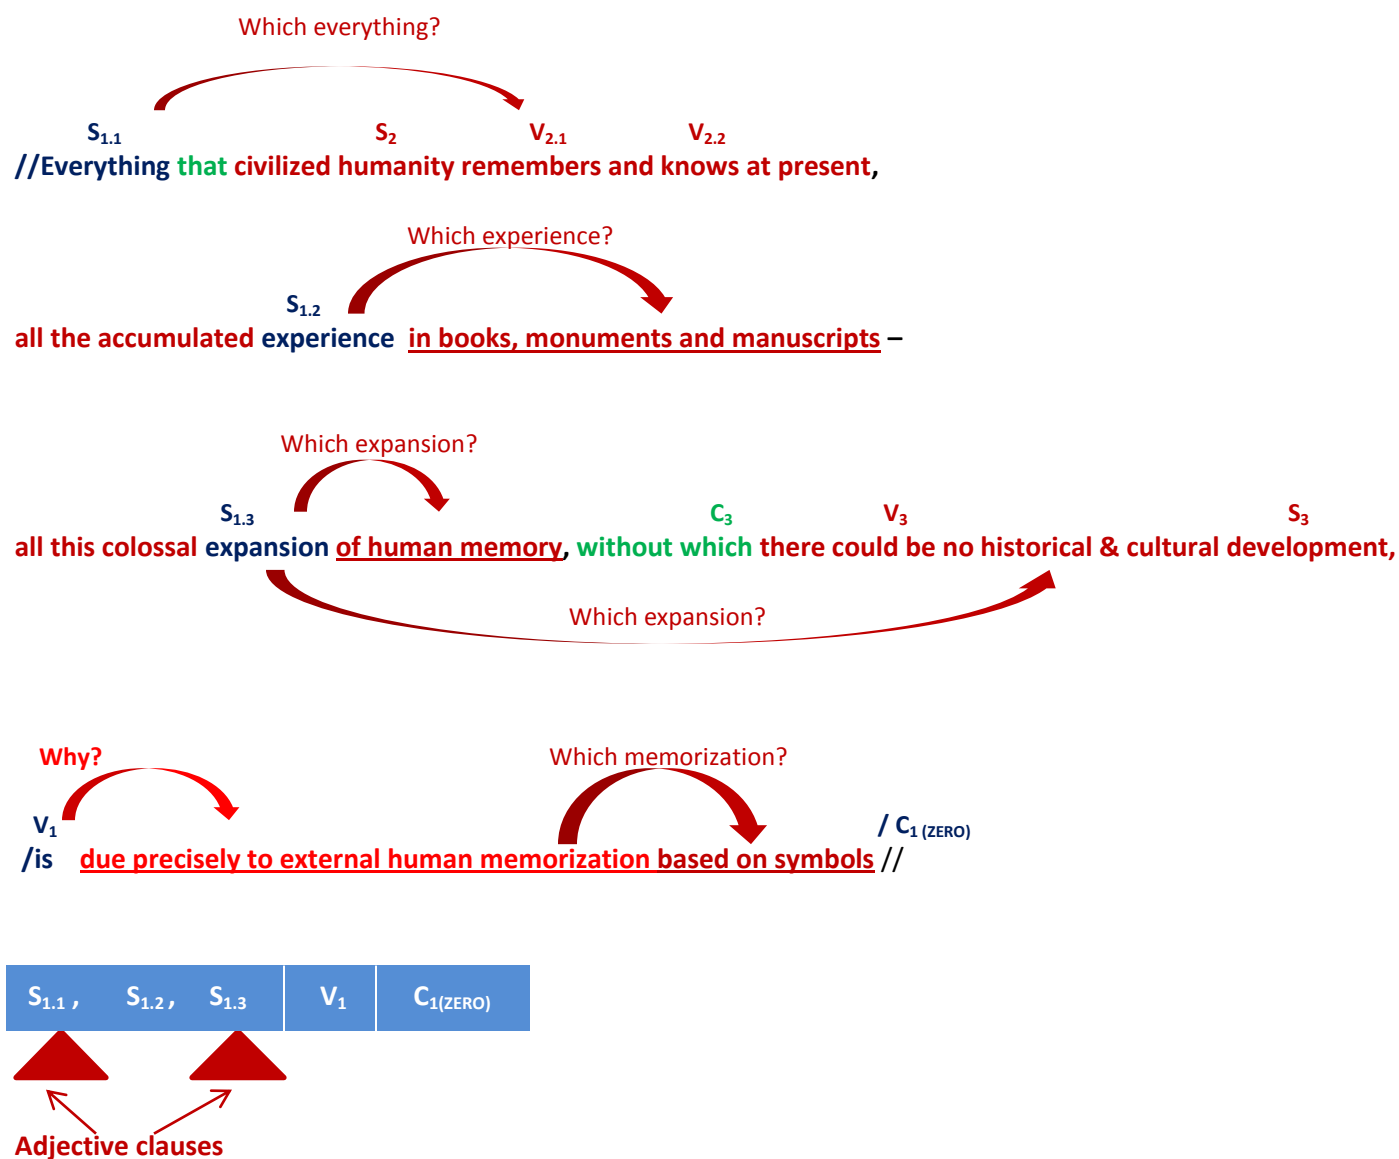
Which everything?

$S_{1.1}$ $S_2$ $V_{2.1}$ $V_{2.2}$

//Everything that civilized humanity remembers and knows at present,

Which experience?

$S_{1.2}$

all the accumulated experience in books, monuments and manuscripts –

Which expansion?

$S_{1.3}$ $C_3$ $V_3$ $S_3$

all this colossal expansion of human memory, without which there could be no historical & cultural development,

Which expansion?

Why?

Which memorization?

$V_1$ / $C_{1\ (ZERO)}$

/is due precisely to external human memorization based on symbols //

| $S_{1.1}$ , $S_{1.2}$ , $S_{1.3}$ | $V_1$ | $C_{1(ZERO)}$ |
|---|---|---|

Adjective clauses